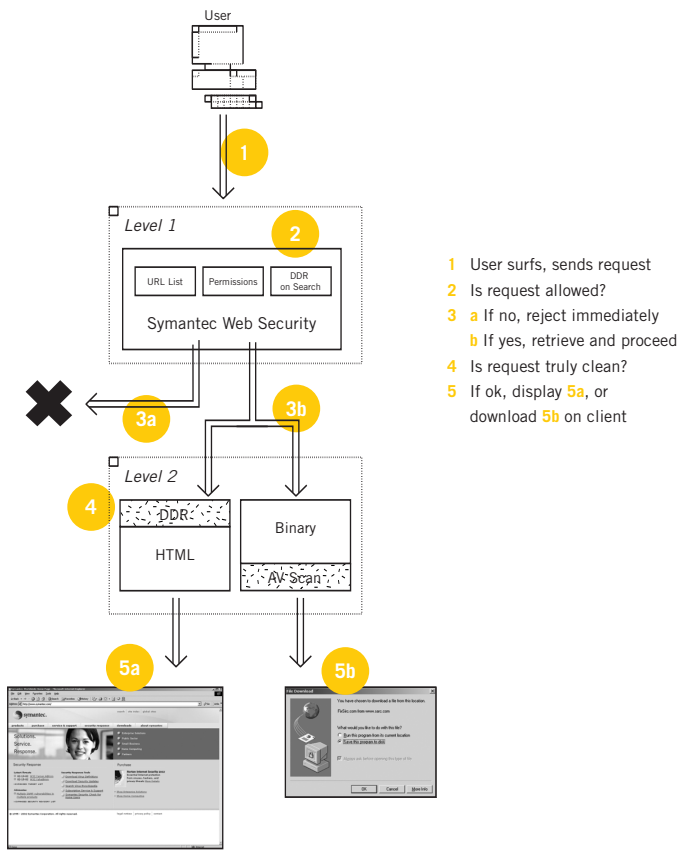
User

1

Level 1

2

URL List

Permissions

DDR on Search

Symantec Web Security

3a

3b

Level 2

4

DDR

HTML

Binary

AV Scan

5a

5b

1 User surfs, sends request
2 Is request allowed?
3 a If no, reject immediately
b If yes, retrieve and proceed
4 Is request truly clean?
5 If ok, display 5a, or download 5b on client

symantec.

Solutions. Service. Response.

File Download

OK Cancel More Info